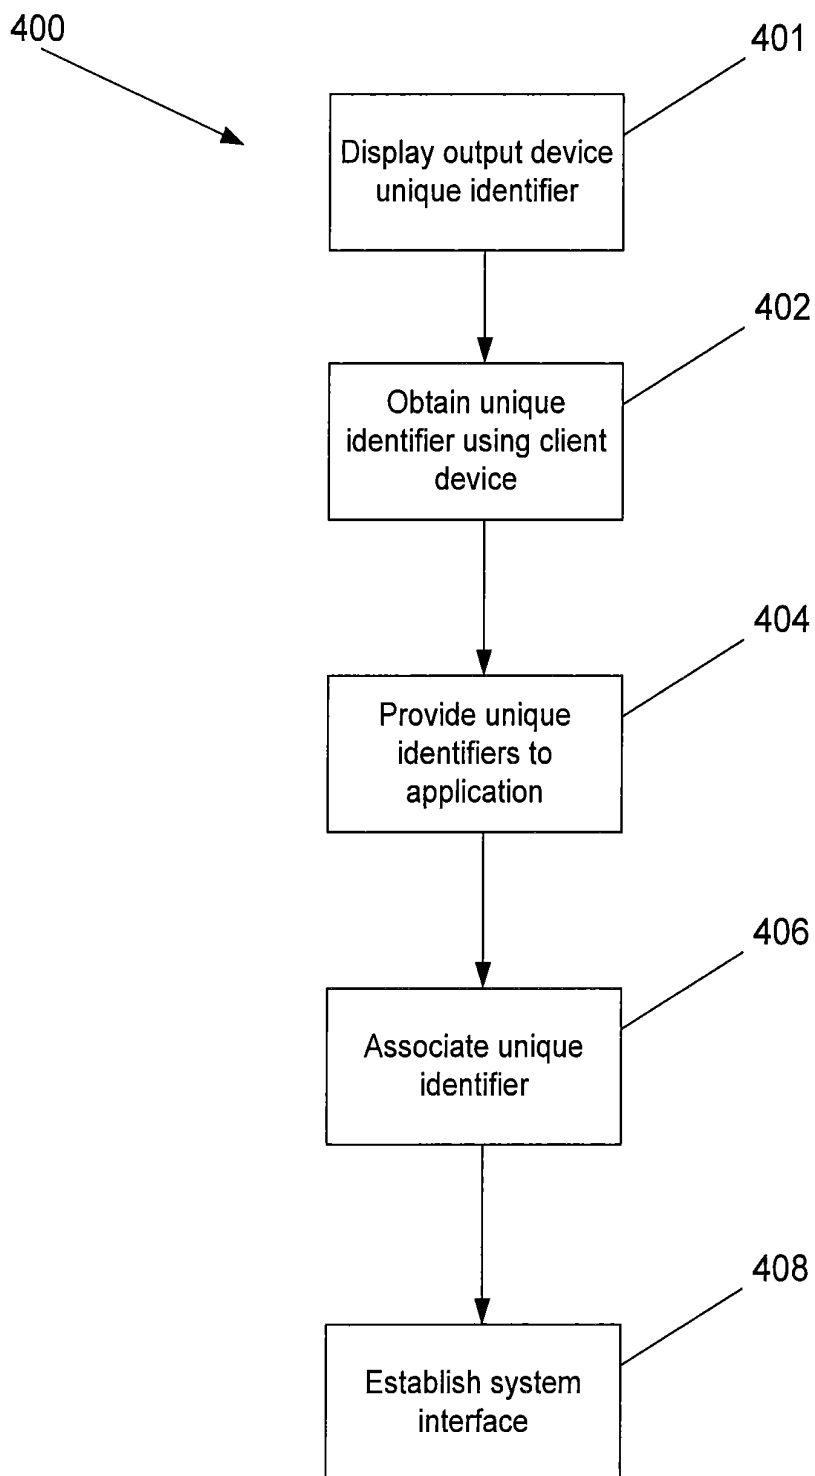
400

401

Display output device unique identifier

402

Obtain unique identifier using client device

404

Provide unique identifiers to application

406

Associate unique identifier

408

Establish system interface